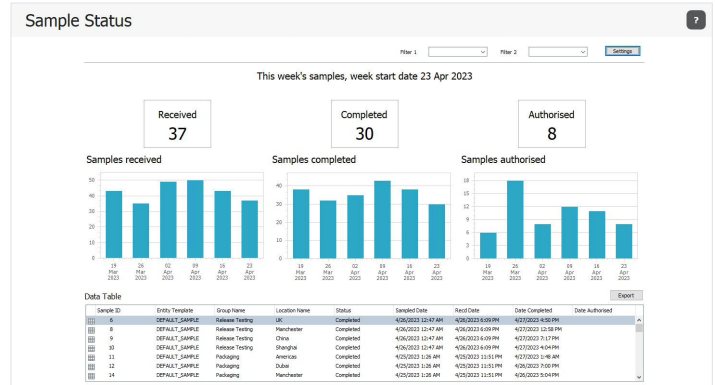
Sample Status

?

Filter 1 Filter 2 Settings

This week's samples, week start date 23 Apr 2023

Received
37

Completed
30

Authorised
8

Samples received

50
40
30
20
10
0

19 Mar 2023
26 Mar 2023
02 Apr 2023
09 Apr 2023
16 Apr 2023
23 Apr 2023

Samples completed

40
30
20
10
0

19 Mar 2023
26 Mar 2023
02 Apr 2023
09 Apr 2023
16 Apr 2023
23 Apr 2023

Samples authorised

18
16
12
8
4
0

19 Mar 2023
26 Mar 2023
02 Apr 2023
09 Apr 2023
16 Apr 2023
23 Apr 2023

Data Table

Export

| | Sample ID | Entity Template | Group Name | Location Name | Status | Sampled Date | Recd Date | Date Completed | Date Authorised |
|---|---|---|---|---|---|---|---|---|---|
| | 6 | DEFAULT_SAMPLE | Release Testing | UK | Completed | 4/26/2023 12:47 AM | 4/26/2023 6:09 PM | 4/27/2023 4:50 PM | |
| | 8 | DEFAULT_SAMPLE | Release Testing | Manchester | Completed | 4/26/2023 12:47 AM | 4/26/2023 6:09 PM | 4/27/2023 12:58 PM | |
| | 9 | DEFAULT_SAMPLE | Release Testing | China | Completed | 4/26/2023 12:47 AM | 4/26/2023 6:09 PM | 4/27/2023 7:17 PM | |
| | 10 | DEFAULT_SAMPLE | Release Testing | Shanghai | Completed | 4/26/2023 12:47 AM | 4/26/2023 6:09 PM | 4/27/2023 4:04 PM | |
| | 11 | DEFAULT_SAMPLE | Packaging | Americas | Completed | 4/25/2023 1:26 AM | 4/25/2023 11:51 PM | 4/27/2023 1:48 AM | |
| | 12 | DEFAULT_SAMPLE | Packaging | Dubai | Completed | 4/25/2023 1:26 AM | 4/25/2023 11:51 PM | 4/26/2023 7:00 PM | |
| | 14 | DEFAULT_SAMPLE | Packaging | Manchester | Completed | 4/25/2023 1:26 AM | 4/25/2023 11:51 PM | 4/26/2023 5:04 PM | |